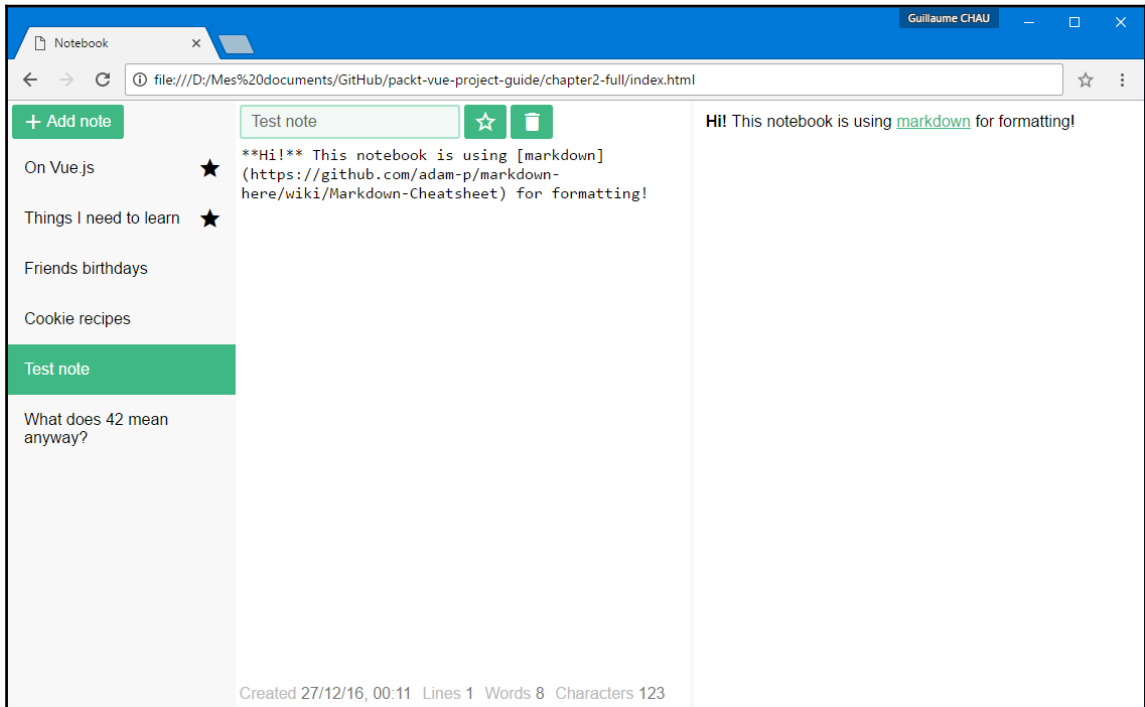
Notebook ×

Guillaume CHAU

file:///D:/Mes%20documents/GitHub/packt-vue-project-guide/chapter2-full/index.html

+ Add note

On Vue.js ★

Things I need to learn ★

Friends birthdays

Cookie recipes

Test note

What does 42 mean anyway?

Test note

**Hi!** This notebook is using [markdown](https://github.com/adam-p/markdown-here/wiki/Markdown-Cheatsheet) for formatting!

Created 27/12/16, 00:11 Lines 1 Words 8 Characters 123

**Hi!** This notebook is using markdown for formatting!